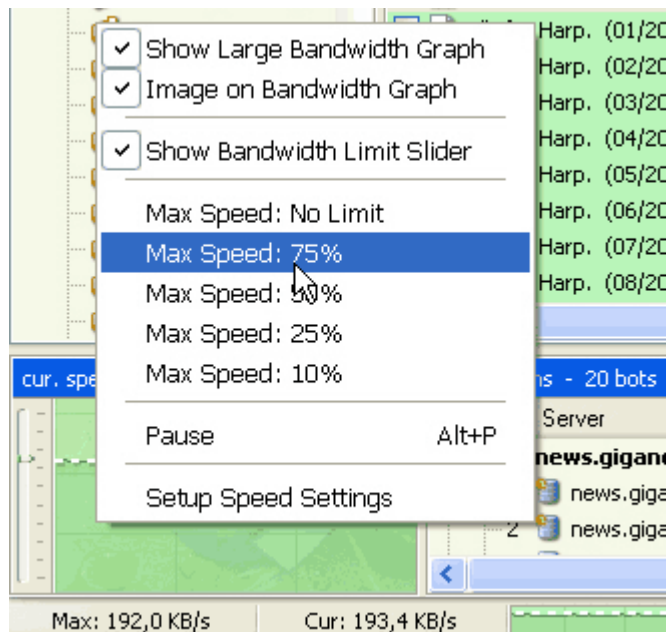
Show Large Bandwidth Graph
Image on Bandwidth Graph
Show Bandwidth Limit Slider
Max Speed: No Limit
Max Speed: 75%
Max Speed: 50%
Max Speed: 25%
Max Speed: 10%
Pause Alt+P
Setup Speed Settings

Harp. (01/20
Harp. (02/20
Harp. (03/20
Harp. (04/20
Harp. (05/20
Harp. (06/20
Harp. (07/20
Harp. (08/20

cur. spe
ns - 20 bots
Server
news.gigane
news.giga
2 news.giga

Max: 192,0 KB/s
Cur: 193,4 KB/s